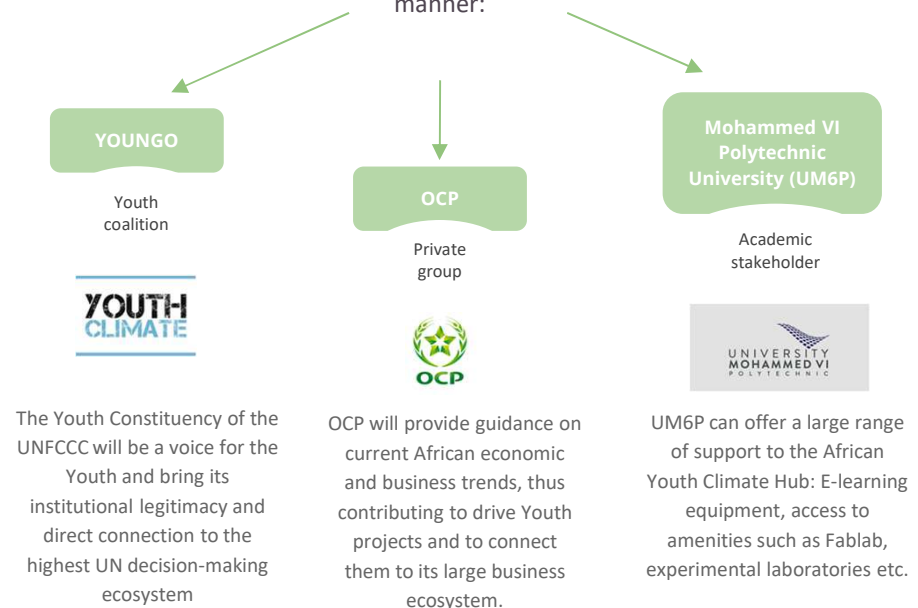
manner:

YOUNGO

Youth coalition

YOUTH CLIMATE

The Youth Constituency of the UNFCCC will be a voice for the Youth and bring its institutional legitimacy and direct connection to the highest UN decision-making ecosystem

OCP

Private group

OCP

OCP will provide guidance on current African economic and business trends, thus contributing to drive Youth projects and to connect them to its large business ecosystem.

Mohammed VI Polytechnic University (UM6P)

Academic stakeholder

UNIVERSITY MOHAMMED VI POLYTECHNIC

UM6P can offer a large range of support to the African Youth Climate Hub: E-learning equipment, access to amenities such as Fablab, experimental laboratories etc.